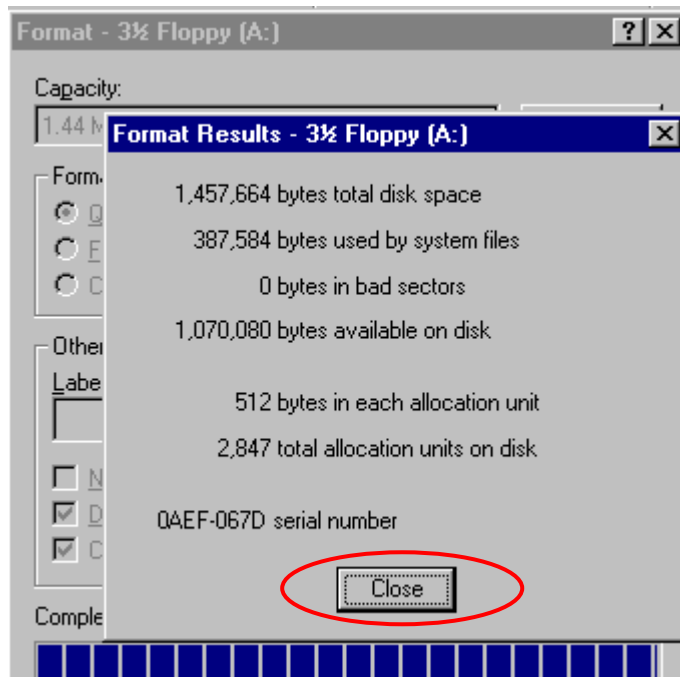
Format - 3½ Floppy (A:)

?

Capacity:

1.44 M

Form

Q

F

C

Other

Labe

N

D

C

Comple

Format Results - 3½ Floppy (A:)

1,457,664 bytes total disk space

387,584 bytes used by system files

0 bytes in bad sectors

1,070,080 bytes available on disk

512 bytes in each allocation unit

2,847 total allocation units on disk

0AEF-067D serial number

Close